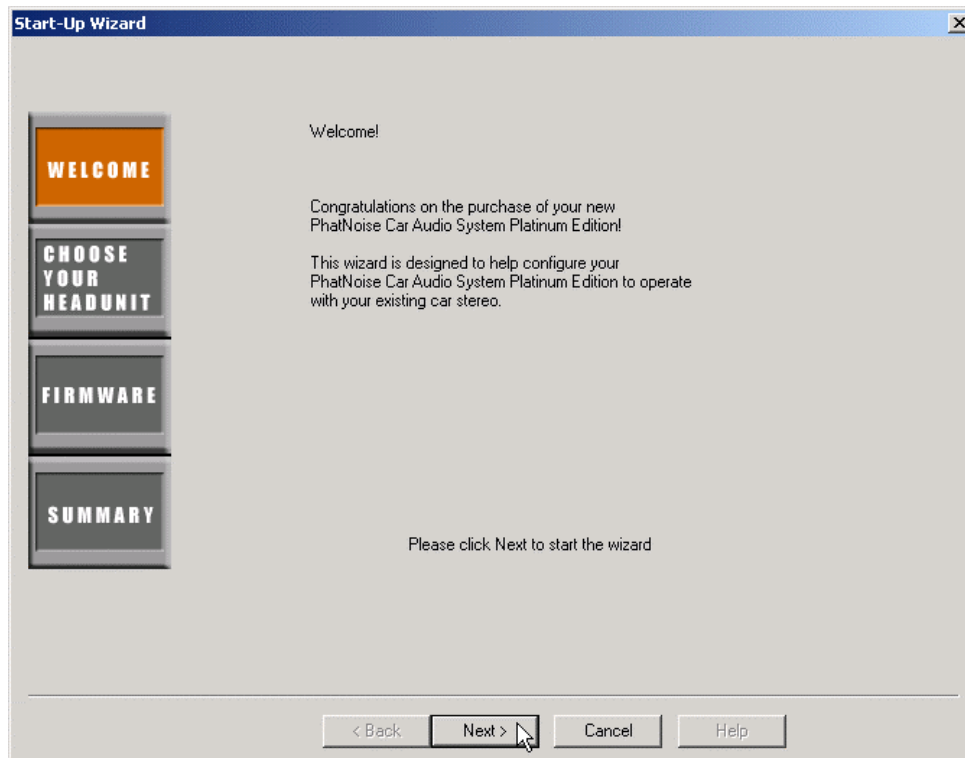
Start-Up Wizard

WELCOME

CHOOSE YOUR HEADUNIT

FIRMWARE

SUMMARY

Welcome!

Congratulations on the purchase of your new PhatNoise Car Audio System Platinum Edition!

This wizard is designed to help configure your PhatNoise Car Audio System Platinum Edition to operate with your existing car stereo.

Please click Next to start the wizard

< Back
Next >
Cancel
Help